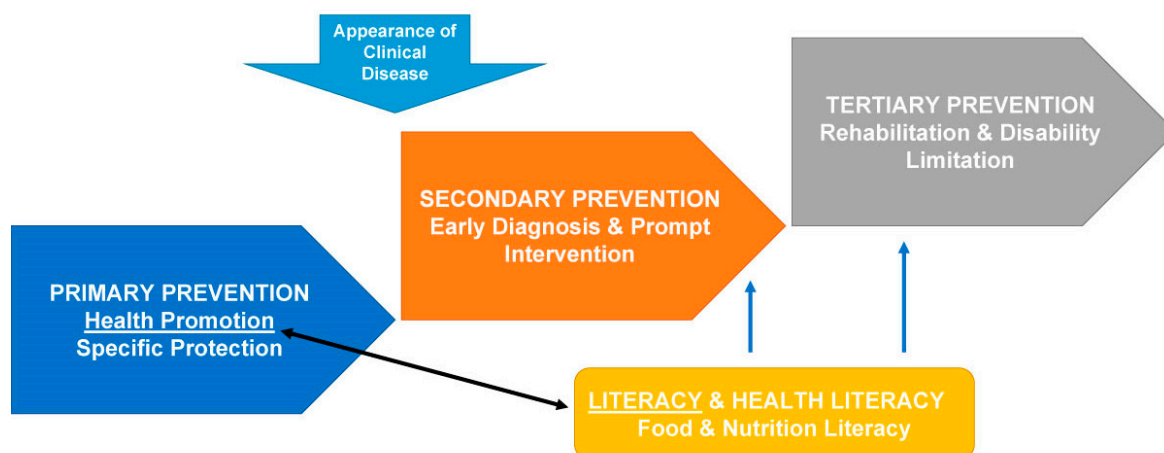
Appearance of Clinical Disease

TERTIARY PREVENTION
Rehabilitation & Disability Limitation

SECONDARY PREVENTION
Early Diagnosis & Prompt Intervention

PRIMARY PREVENTION
Health Promotion
Specific Protection

LITERACY & HEALTH LITERACY
Food & Nutrition Literacy